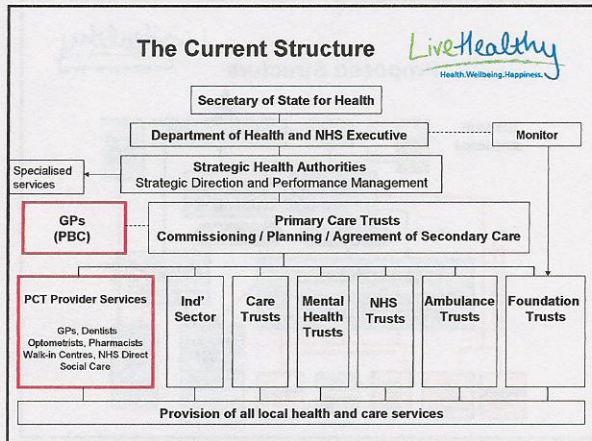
The Current Structure

LiveHealthy
Health.Wellbeing.Happiness.

Secretary of State for Health

Department of Health and NHS Executive

Monitor

Specialised services

Strategic Health Authorities
Strategic Direction and Performance Management

GPs
(PBC)

Primary Care Trusts
Commissioning / Planning / Agreement of Secondary Care

PCT Provider Services

GPs, Dentists
Optometrists, Pharmacists
Walk-in Centres, NHS Direct
Social Care

Ind' Sector

Care Trusts

Mental Health Trusts

NHS Trusts

Ambulance Trusts

Foundation Trusts

Provision of all local health and care services